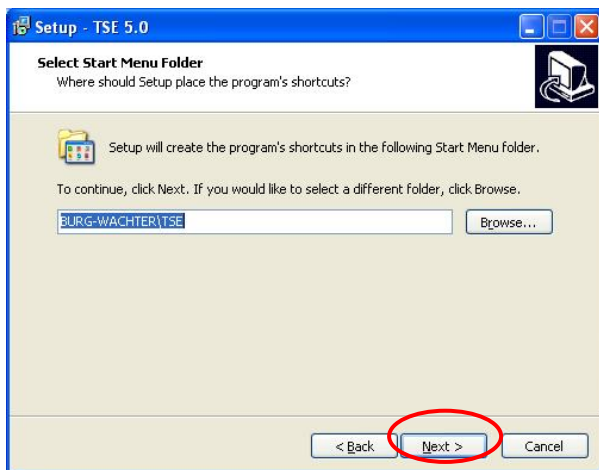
Setup - TSE 5.0

Select Start Menu Folder
Where should Setup place the program's shortcuts?

Setup will create the program's shortcuts in the following Start Menu folder.

To continue, click Next. If you would like to select a different folder, click Browse.

BURG-WACHTER\TSE

Browse...

< Back

Next >

Cancel